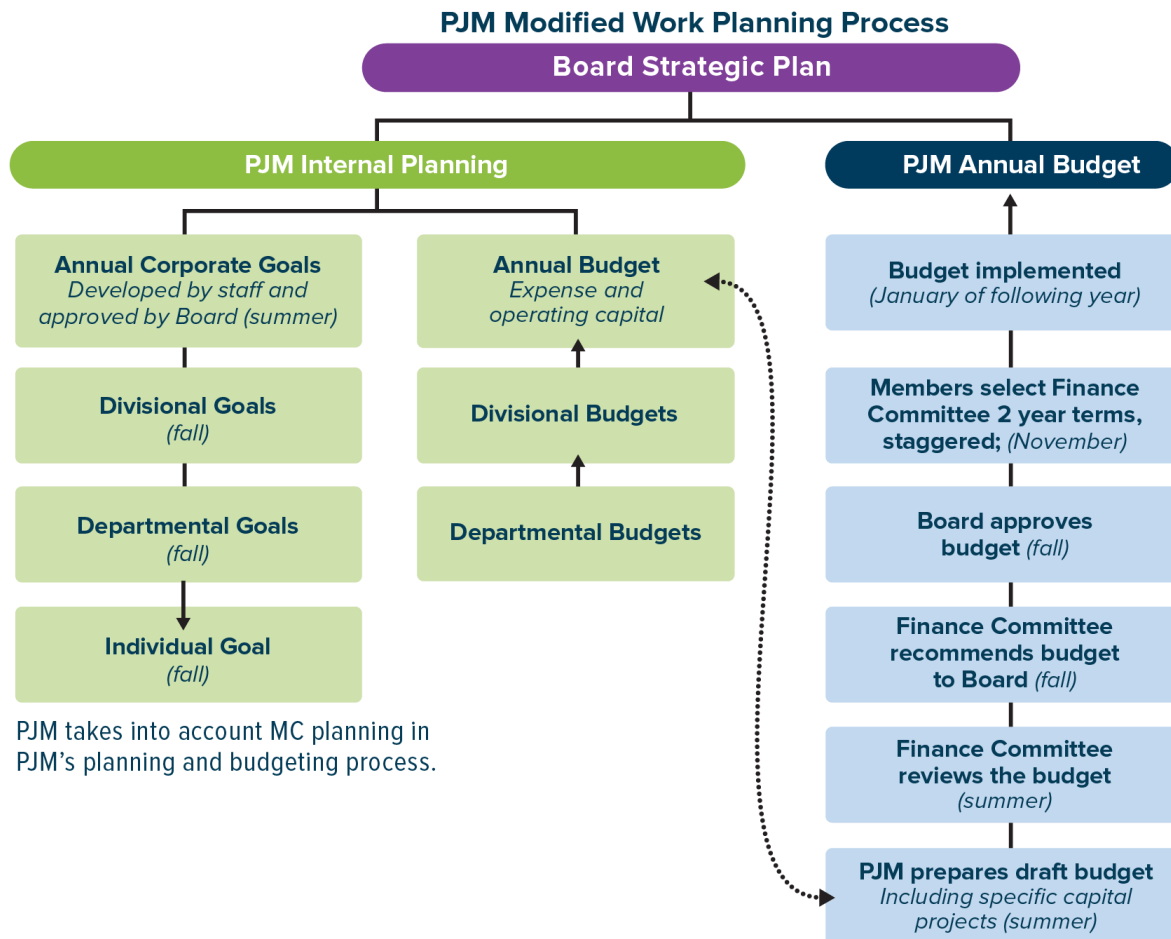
PJM Modified Work Planning Process

Board Strategic Plan

PJM Internal Planning

Annual Corporate Goals
Developed by staff and approved by Board (summer)

Divisional Goals
(fall)

Departmental Goals
(fall)

Individual Goal
(fall)

Annual Budget
Expense and operating capital

Divisional Budgets

Departmental Budgets

PJM takes into account MC planning in PJM's planning and budgeting process.

PJM Annual Budget

Budget implemented
(January of following year)

Members select Finance Committee 2 year terms, staggered; (November)

Board approves budget (fall)

Finance Committee recommends budget to Board (fall)

Finance Committee reviews the budget
(summer)

PJM prepares draft budget
Including specific capital projects (summer)